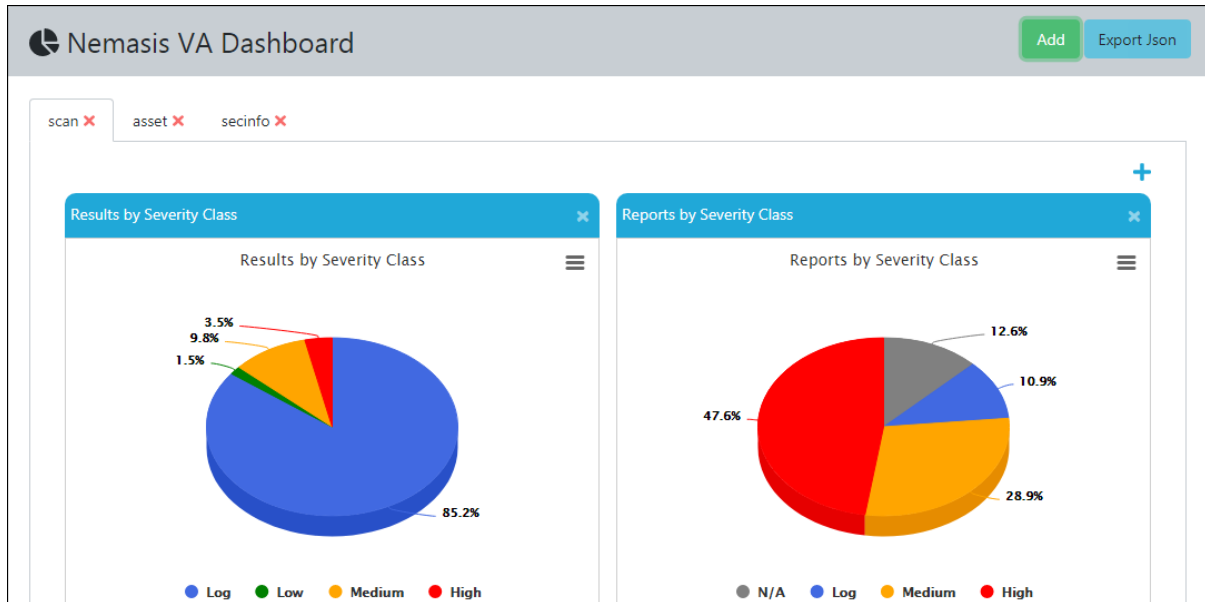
Nemasis VA Dashboard

Add Export Json

scan ✕ asset ✕ secinfo ✕

+

Results by Severity Class ✕

Results by Severity Class

3.5%
9.8%
1.5%
85.2%

Log Low Medium High

Reports by Severity Class ✕

Reports by Severity Class

12.6%
10.9%
47.6%
28.9%

N/A Log Medium High